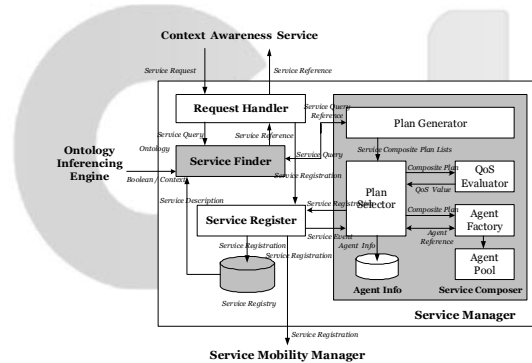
Context Awareness Service

Service Request
Service Reference

Request Handler
Service Query
Reference
Plan Generator

Service Query
Service Reference
Ontology
Service Query

Ontology Inferencing Engine

Service Finder
Service Composite Plan Lists

Boolean / Context
Service Registration
Composite Plan
QoS Evaluator
QoS Value
Plan Selector

Service Description
Service Registration

Service Register
Composite Plan
Agent Factory
Agent Reference
Service Event
Agent Info

Service Registration
Service Registration

Agent Pool

Agent Info
Service Composer

Service Registry

Service Manager

Service Registration

Service Mobility Manager